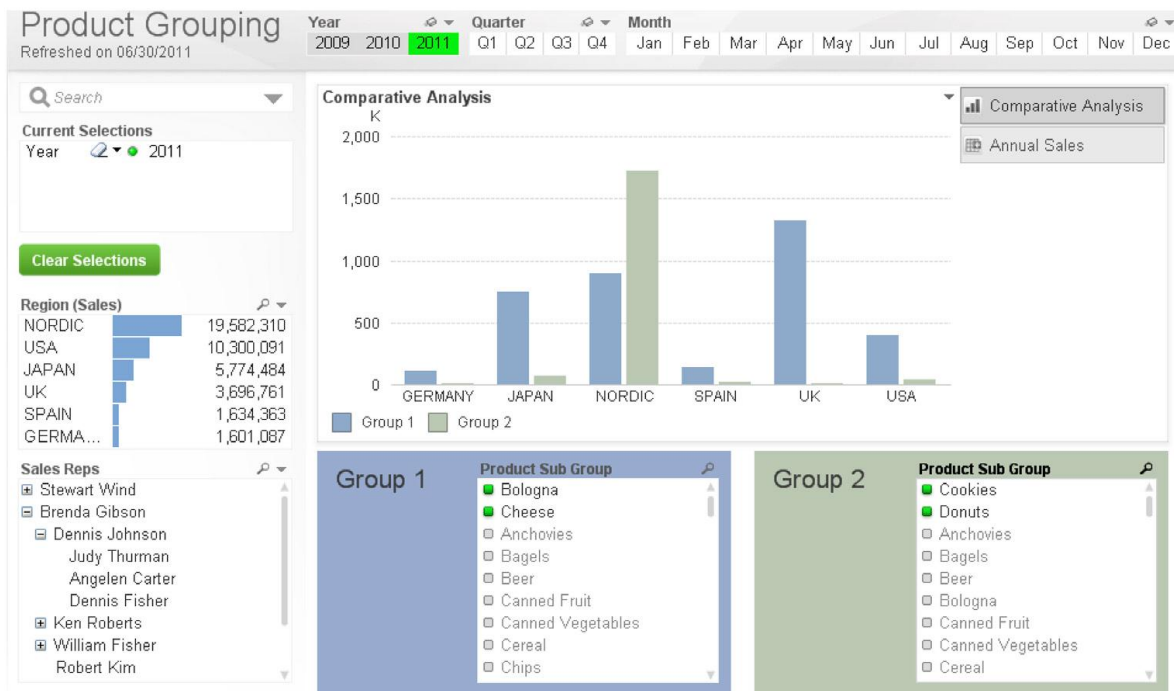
Product Grouping
Refreshed on 06/30/2011

Year
2009 2010 2011

Quarter
Q1 Q2 Q3 Q4

Month
Jan Feb Mar Apr May Jun Jul Aug Sep Oct Nov Dec

Search

Current Selections
Year 2011

Clear Selections

Region (Sales)

| | |
|---|---|
| NORDIC | 19,582,310 |
| USA | 10,300,091 |
| JAPAN | 5,774,484 |
| UK | 3,696,761 |
| SPAIN | 1,634,363 |
| GERMA... | 1,601,087 |

Sales Reps
⊞ Stewart Wind
⊟ Brenda Gibson
⊟ Dennis Johnson
Judy Thurman
Angelen Carter
Dennis Fisher
⊞ Ken Roberts
⊞ William Fisher
Robert Kim

Comparative Analysis
K
2,000
1,500
1,000
500
0
GERMANY JAPAN NORDIC SPAIN UK USA
Group 1 Group 2

Comparative Analysis
Annual Sales

Group 1
Product Sub Group
Bologna
Cheese
Anchovies
Bagels
Beer
Canned Fruit
Canned Vegetables
Cereal
Chips

Group 2
Product Sub Group
Cookies
Donuts
Anchovies
Bagels
Beer
Bologna
Canned Fruit
Canned Vegetables
Cereal